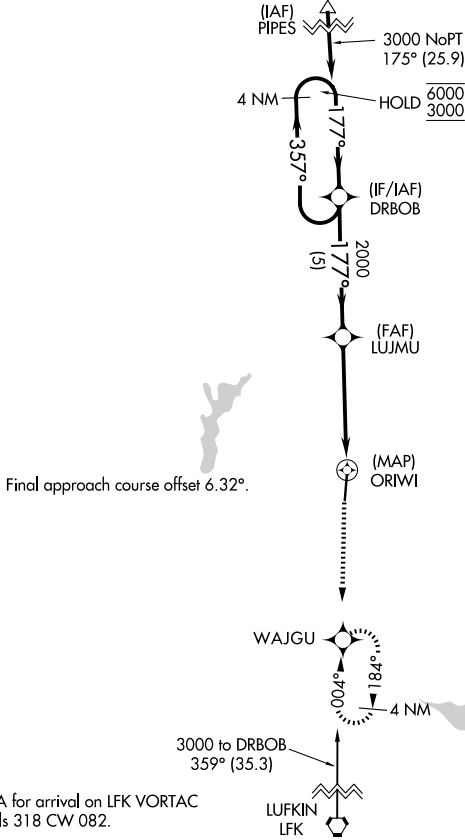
(IAF)
PIPES

3000 NoPT
175° (25.9)

4 NM

HOLD $\frac{6000}{3000}$

177°

357°

(IF/IAF)
DRBOB

2000
177°
(5)

(FAF)
LUJMU

Final approach course offset 6.32°.

(MAP)
ORIWI

WAJGU

184°

004°

4 NM

3000 to DRBOB
359° (35.3)

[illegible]A for arrival on LFK VORTAC
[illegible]ls 318 CW 082.

LUFKIN
LFK